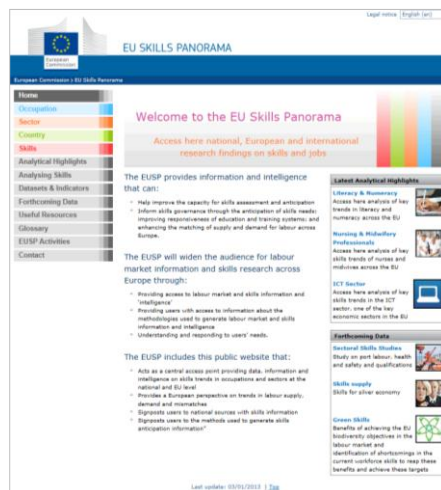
Legal notice | English (en)

European Commission

EU SKILLS PANORAMA

European Commission > EU Skills Panorama

Home
Occupation
Sector
Country
Skills
Analytical Highlights
Analysing Skills
Datasets & Indicators
Forthcoming Data
Useful Resources
Glossary
EUSP Activities
Contact

Welcome to the EU Skills Panorama

Access here national, European and international research findings on skills and jobs

The EUSP provides information and intelligence that can:

- Help improve the capacity for skills assessment and anticipation
- Inform skills governance through the anticipation of skills needs: improving responsiveness of education and training systems; and enhancing the matching of supply and demand for labour across Europe.

The EUSP will widen the audience for labour market information and skills research across Europe through:

- Providing access to labour market and skills information and 'intelligence'
- Providing users with access to information about the methodologies used to generate labour market and skills information and intelligence
- Understanding and responding to users' needs.

The EUSP includes this public website that:

- Acts as a central access point providing data, information and intelligence on skills trends in occupations and sectors at the national and EU level
- Provides a European perspective on trends in labour supply, demand and mismatches
- Signposts users to national sources with skills information
- Signposts users to the methods used to generate skills anticipation information"

Latest Analytical Highlights

Literacy & Numeracy
Access here analysis of key trends in literacy and numeracy across the EU

Nursing & Midwifery Professionals
Access here analysis of key skills trends of nurses and midwives across the EU

ICT Sector
Access here analysis of key skills trends in the ICT sector, one of the key economic sectors in the EU

Forthcoming Data

Sectoral Skills Studies
Study on port labour, health and safety and qualifications

Skills supply
Skills for silver economy

Green Skills
Benefits of achieving the EU biodiversity objectives in the labour market and identification of shortcomings in the current workforce skills to reap these benefits and achieve these targets

Last update: 03/01/2013 | Top